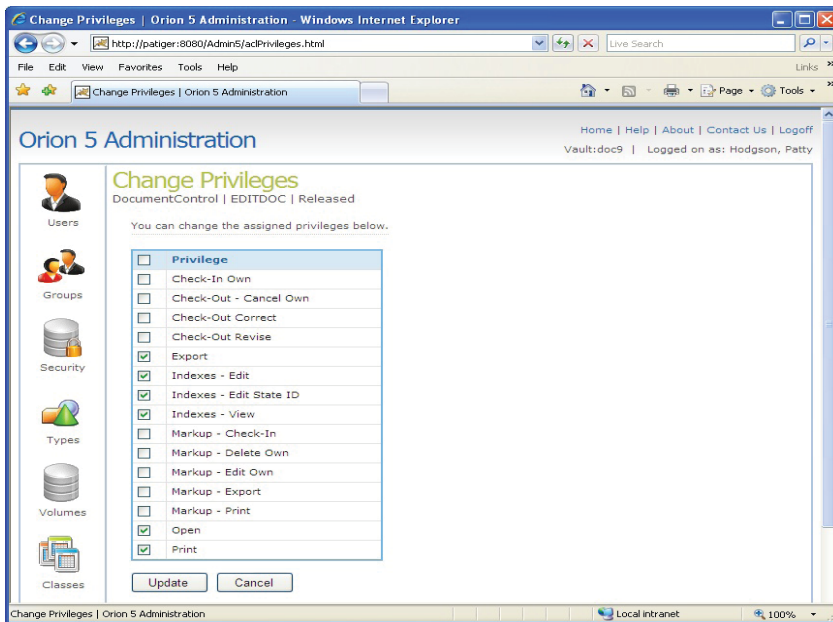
Change Privileges | Orion 5 Administration - Windows Internet Explorer

http://patiger:8080/Admin5/aclPrivileges.html

Live Search

File Edit View Favorites Tools Help

Links

Change Privileges | Orion 5 Administration

Page Tools

Orion 5 Administration

Home | Help | About | Contact Us | Logoff

Vault:doc9 | Logged on as: Hodgson, Patty

Users

Groups

Security

Types

Volumes

Classes

Change Privileges

DocumentControl | EDITDOC | Released

You can change the assigned privileges below.

| | Privilege |
|---|---|
| ☐ | Check-In Own |
| ☐ | Check-Out - Cancel Own |
| ☐ | Check-Out Correct |
| ☐ | Check-Out Revise |
| ☑ | Export |
| ☑ | Indexes - Edit |
| ☑ | Indexes - Edit State ID |
| ☑ | Indexes - View |
| ☐ | Markup - Check-In |
| ☐ | Markup - Delete Own |
| ☐ | Markup - Edit Own |
| ☐ | Markup - Export |
| ☐ | Markup - Print |
| ☑ | Open |
| ☑ | Print |

Update Cancel

Change Privileges | Orion 5 Administration

Local intranet

100%